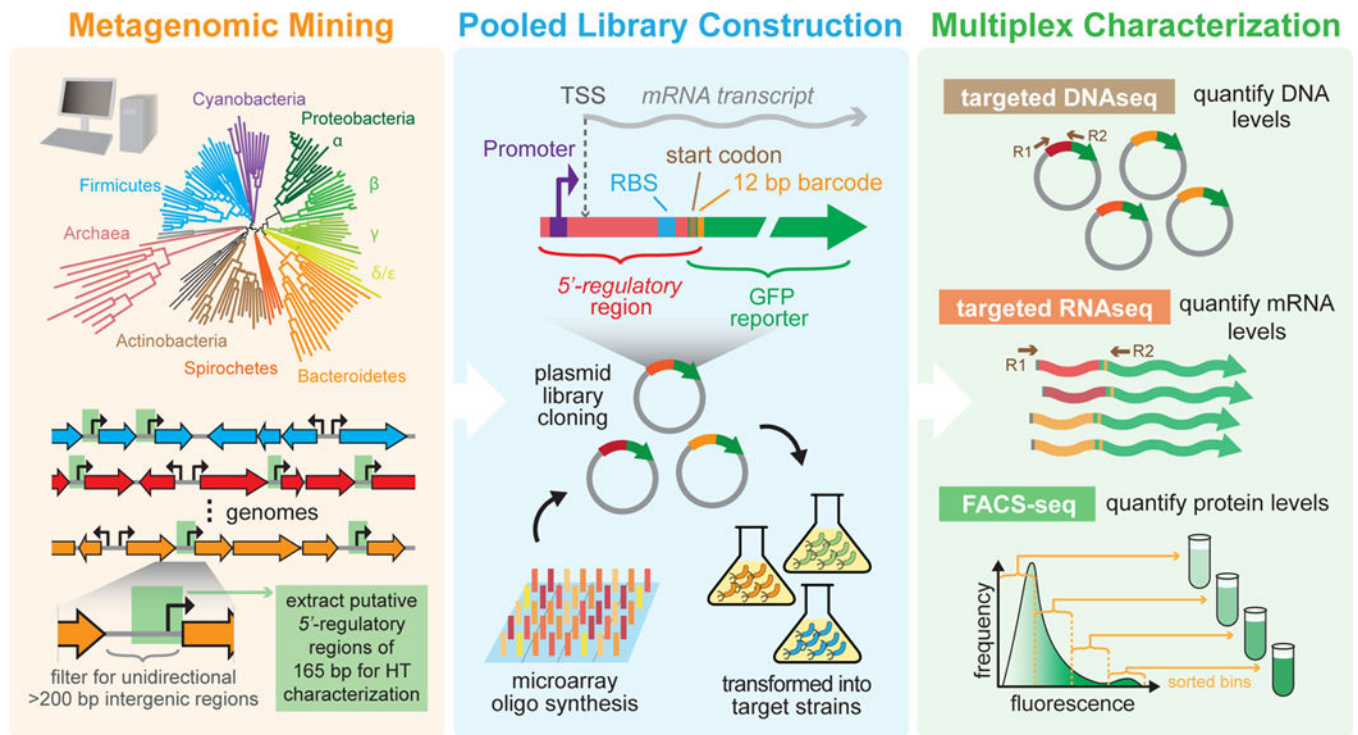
Metagenomic Mining

Cyanobacteria
Proteobacteria
α
β
γ
δ/ε
Firmicutes
Archaea
Actinobacteria
Spirochetes
Bacteroidetes

genomes

filter for unidirectional >200 bp intergenic regions

extract putative 5'-regulatory regions of 165 bp for HT characterization

Pooled Library Construction

TSS
mRNA transcript
Promoter
RBS
start codon
12 bp barcode
5'-regulatory region
GFP reporter

plasmid library cloning

microarray oligo synthesis

transformed into target strains

Multiplex Characterization

targeted DNAseq
quantify DNA levels
R1
R2

targeted RNAseq
quantify mRNA levels
R1
R2

FACS-seq
quantify protein levels

frequency
fluorescence
sorted bins